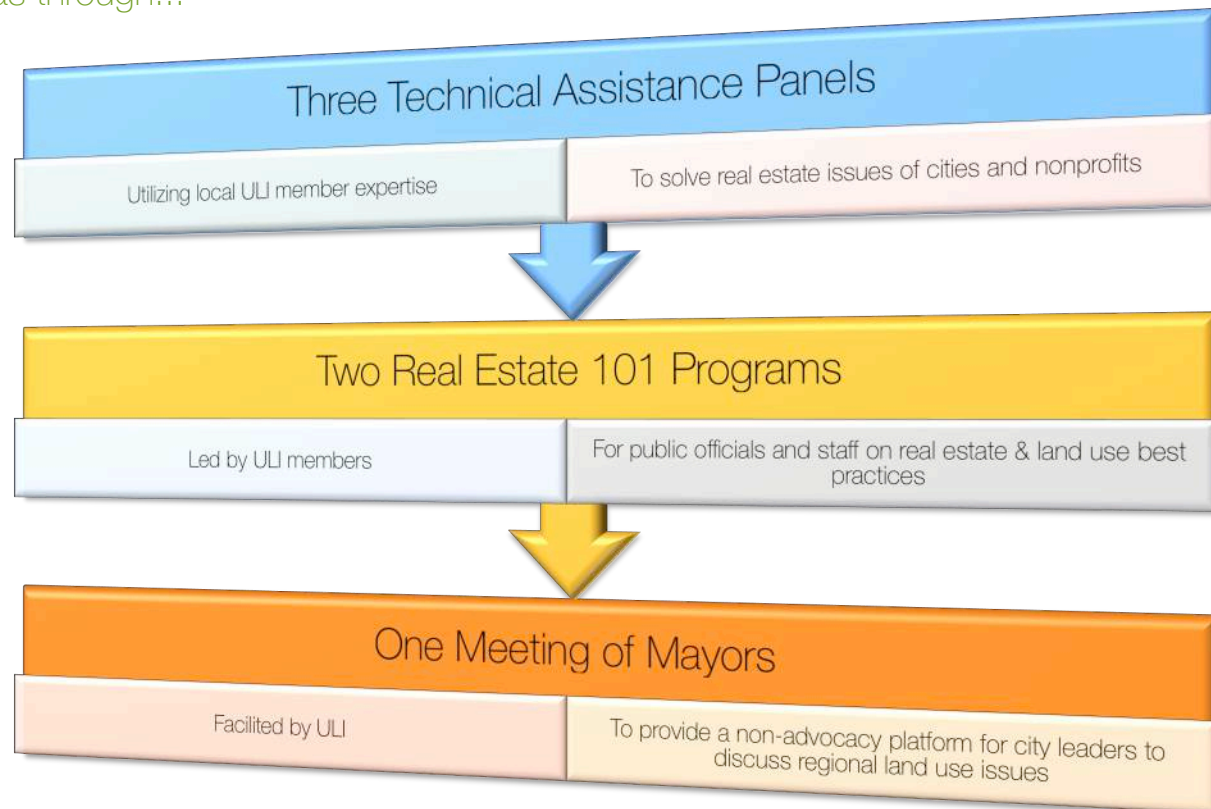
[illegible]as through...

Three Technical Assistance Panels

Utilizing local ULI member expertise

To solve real estate issues of cities and nonprofits

Two Real Estate 101 Programs

Led by ULI members

For public officials and staff on real estate & land use best practices

One Meeting of Mayors

Facilited by ULI

To provide a non-advocacy platform for city leaders to discuss regional land use issues